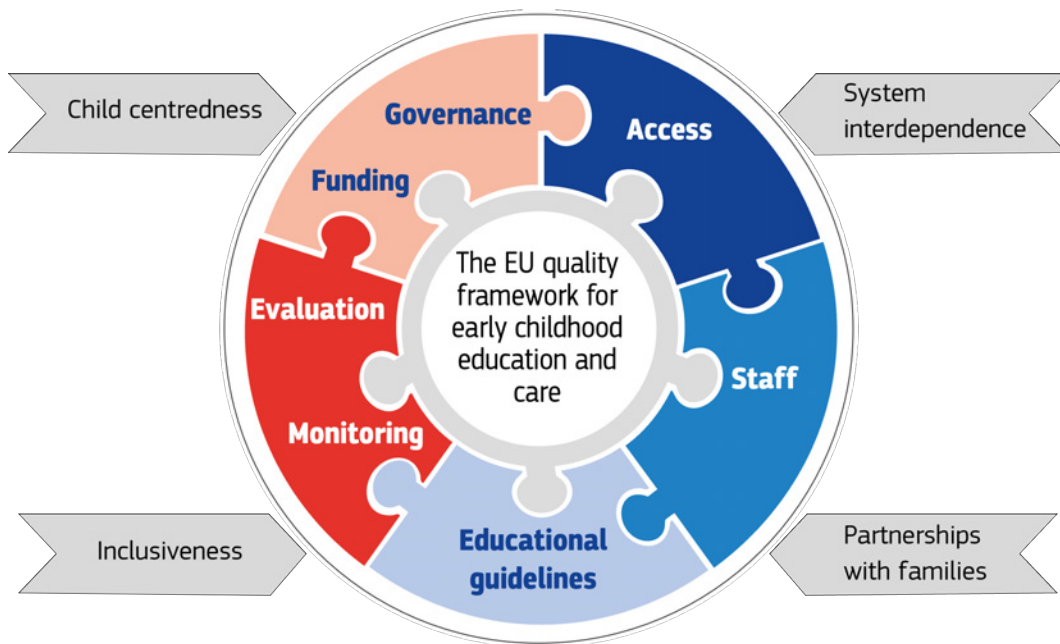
Child centredness

System interdependence

Governance

Access

Funding

The EU quality framework for early childhood education and care

Evaluation

Staff

Monitoring

Educational guidelines

Inclusiveness

Partnerships with families